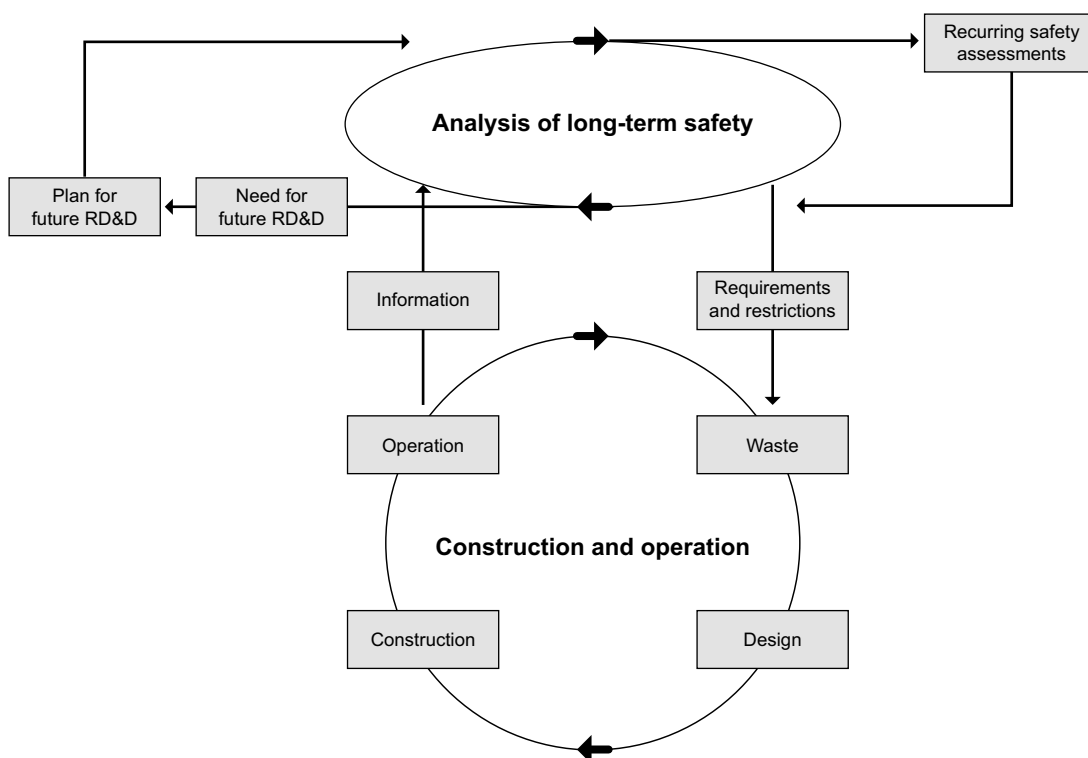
Recurring safety assessments

Analysis of long-term safety

Plan for future RD&D

Need for future RD&D

Information

Requirements and restrictions

Operation

Waste

Construction and operation

Construction

Design